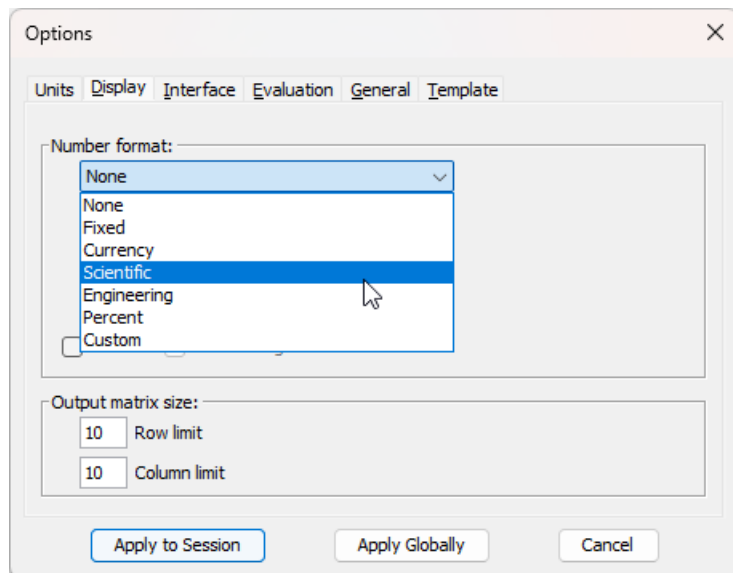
Options

Units Display Interface Evaluation General Template

Number format:

None

None
Fixed
Currency
Scientific
Engineering
Percent
Custom

Output matrix size:

10 Row limit

10 Column limit

Apply to Session Apply Globally Cancel